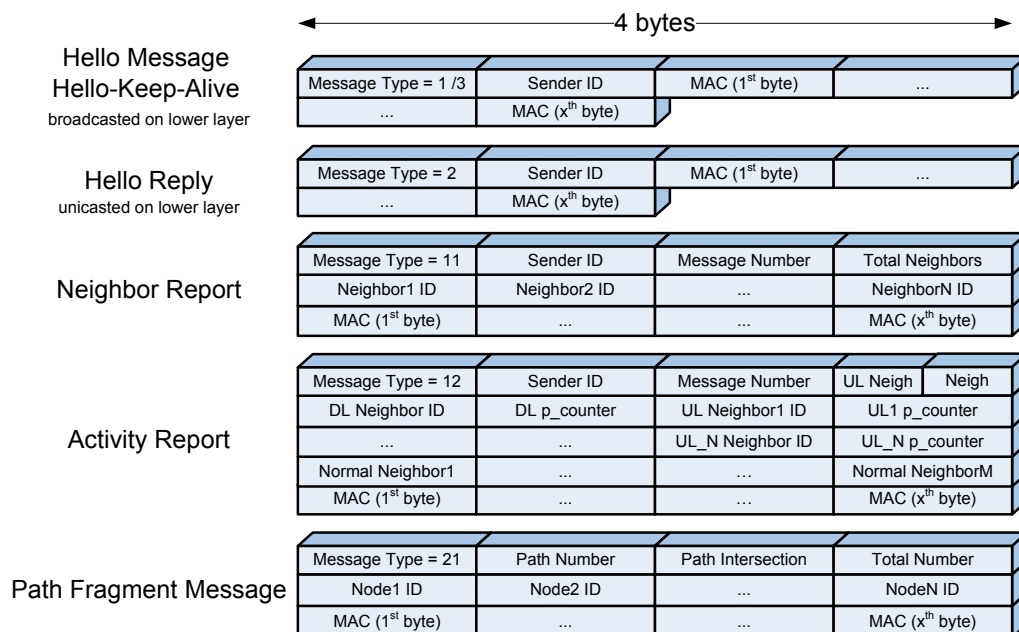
4 bytes

Hello Message
Hello-Keep-Alive
broadcasted on lower layer

| Message Type = 1 /3 | Sender ID | MAC (1$^{st}$ byte) | ... |
|---|---|---|---|
| ... | MAC (x$^{th}$ byte) | | |

Hello Reply
unicasted on lower layer

| Message Type = 2 | Sender ID | MAC (1$^{st}$ byte) | ... |
|---|---|---|---|
| ... | MAC (x$^{th}$ byte) | | |

Neighbor Report

| Message Type = 11 | Sender ID | Message Number | Total Neighbors |
|---|---|---|---|
| Neighbor1 ID | Neighbor2 ID | ... | NeighborN ID |
| MAC (1$^{st}$ byte) | ... | ... | MAC (x$^{th}$ byte) |

Activity Report

| Message Type = 12 | Sender ID | Message Number | UL Neigh / Neigh |
|---|---|---|---|
| DL Neighbor ID | DL p_counter | UL Neighbor1 ID | UL1 p_counter |
| ... | ... | UL_N Neighbor ID | UL_N p_counter |
| Normal Neighbor1 | ... | ... | Normal NeighborM |
| MAC (1$^{st}$ byte) | ... | ... | MAC (x$^{th}$ byte) |

Path Fragment Message

| Message Type = 21 | Path Number | Path Intersection | Total Number |
|---|---|---|---|
| Node1 ID | Node2 ID | ... | NodeN ID |
| MAC (1$^{st}$ byte) | ... | ... | MAC (x$^{th}$ byte) |